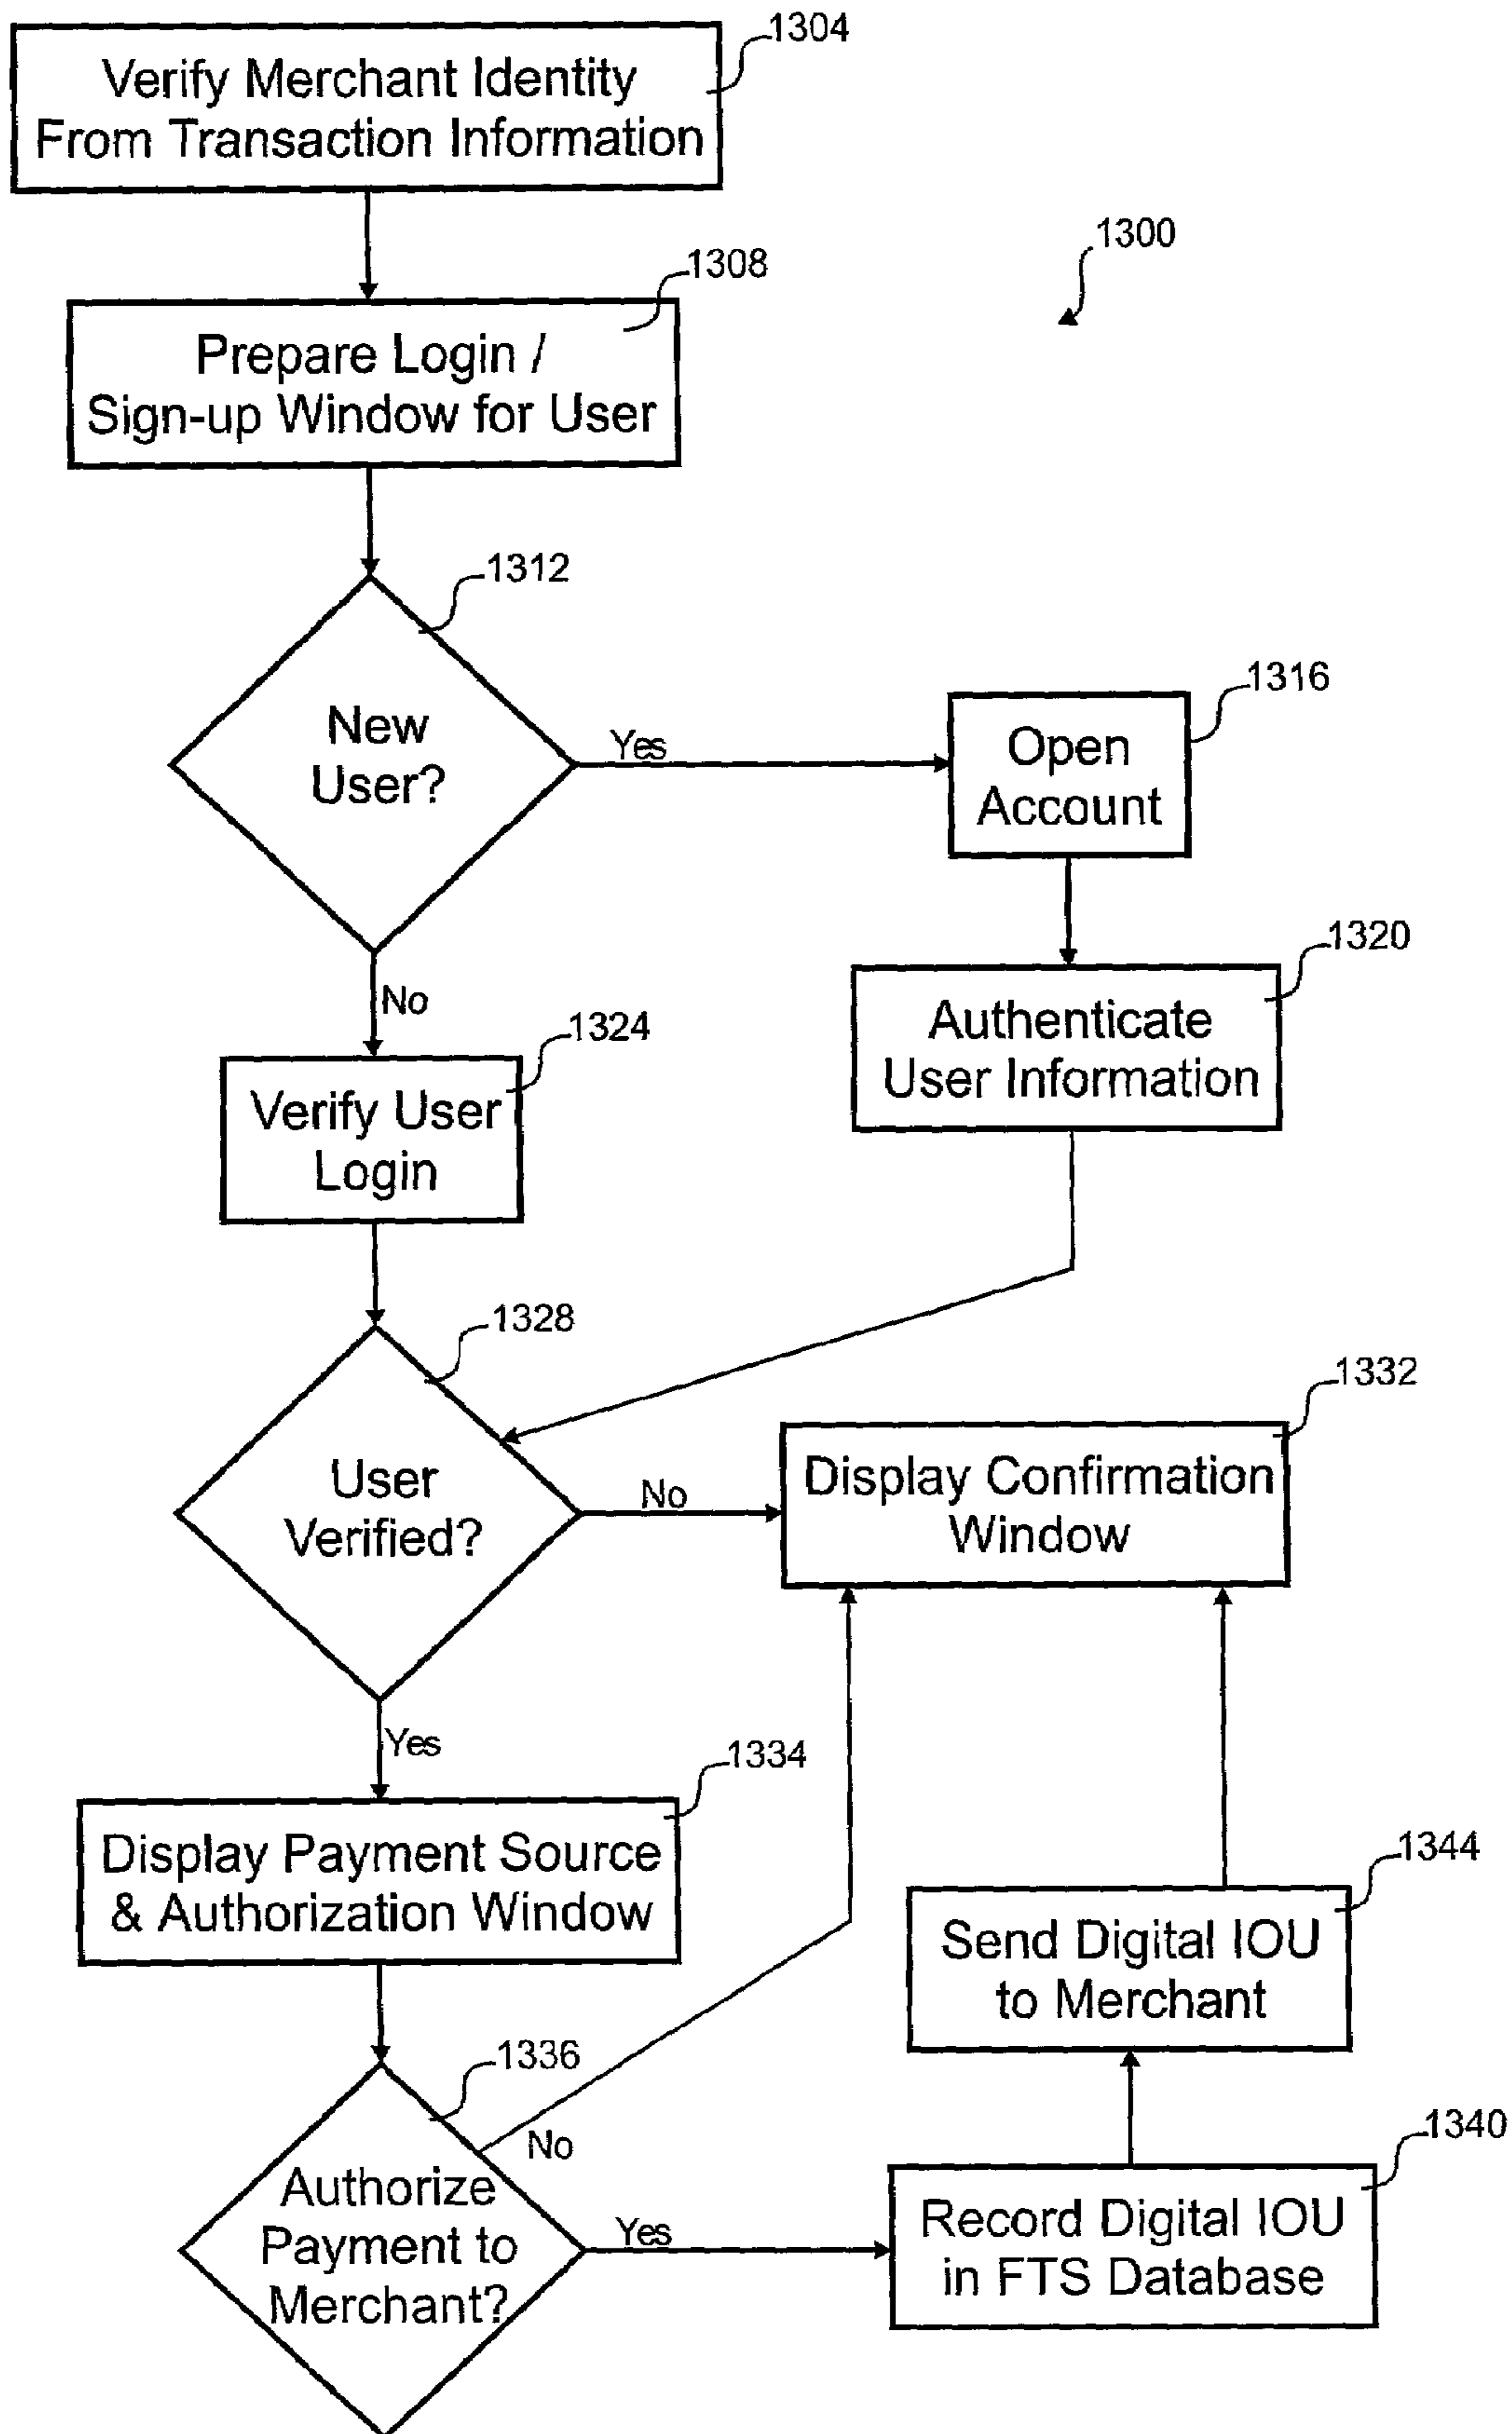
1304
Verify Merchant Identity From Transaction Information

1300

1308
Prepare Login / Sign-up Window for User

1312
New User?

Yes

1316
Open Account

1320
Authenticate User Information

No

1324
Verify User Login

1328
User Verified?

No

1332
Display Confirmation Window

Yes

1334
Display Payment Source & Authorization Window

1344
Send Digital IOU to Merchant

1336
Authorize Payment to Merchant?

No

Yes

1340
Record Digital IOU in FTS Database